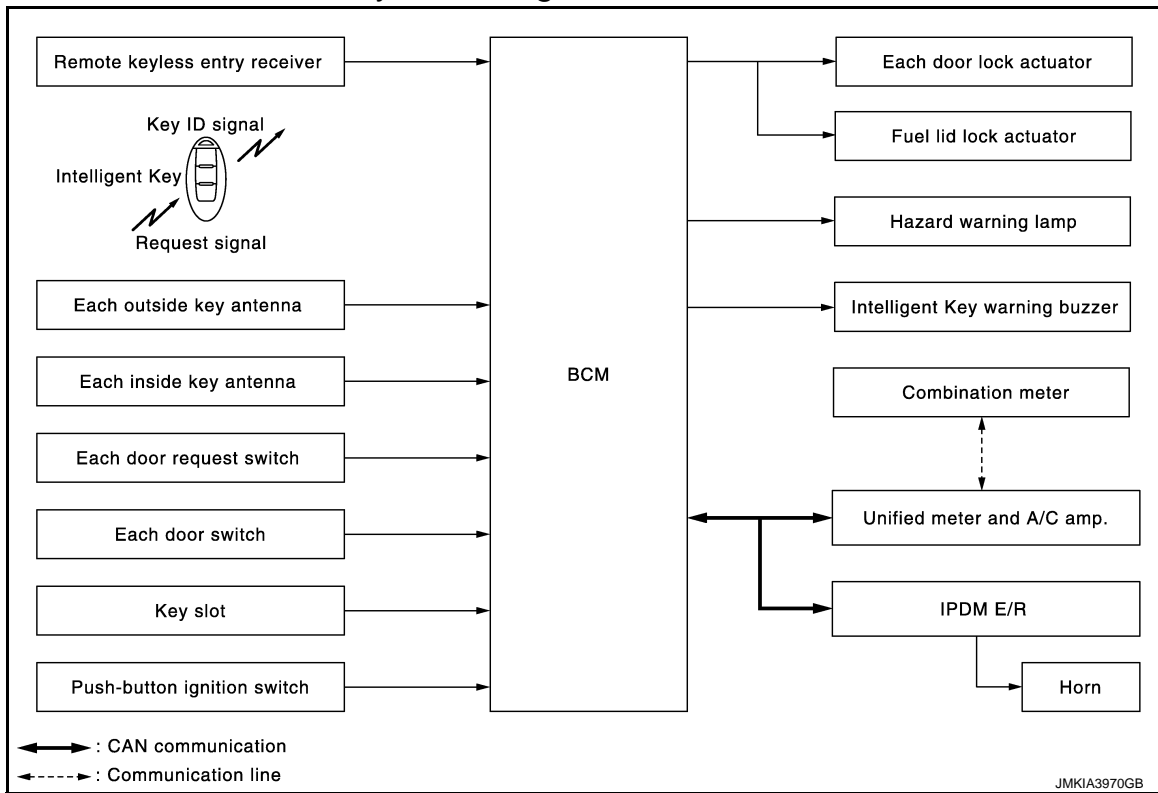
Remote keyless entry receiver

Key ID signal

Intelligent Key

Request signal

Each outside key antenna

Each inside key antenna

Each door request switch

Each door switch

Key slot

Push-button ignition switch

BCM

Each door lock actuator

Fuel lid lock actuator

Hazard warning lamp

Intelligent Key warning buzzer

Combination meter

Unified meter and A/C amp.

IPDM E/R

Horn

: CAN communication

: Communication line

JMKIA3970GB